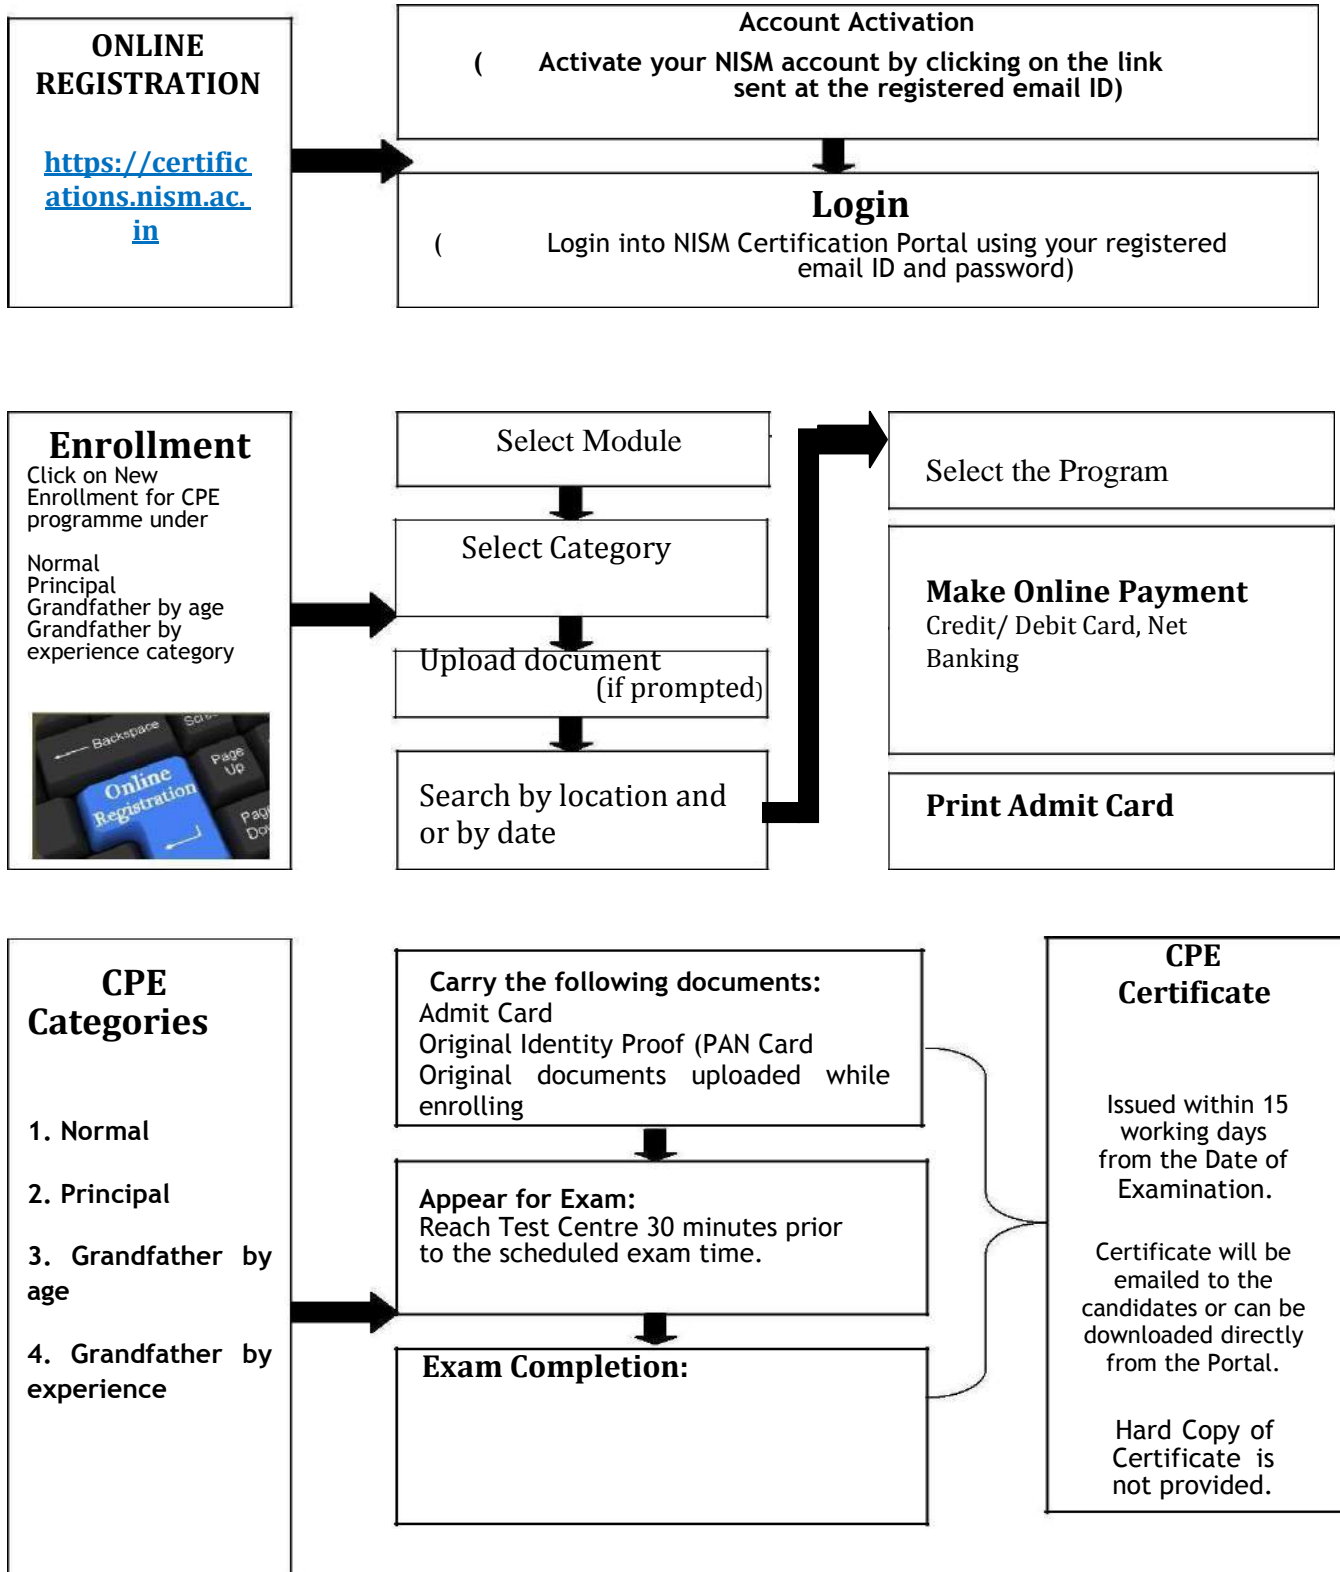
ONLINE REGISTRATION

https://certifications.nism.ac.in

Account Activation

( Activate your NISM account by clicking on the link sent at the registered email ID)

Login

( Login into NISM Certification Portal using your registered email ID and password)

Enrollment
Click on New Enrollment for CPE programme under

Normal
Principal
Grandfather by age
Grandfather by experience category

Backspace
Scr
Page Up
Online Registration
Pag Do

Select Module

Select Category

Upload document (if prompted)

Search by location and or by date

Select the Program

Make Online Payment
Credit/ Debit Card, Net Banking

Print Admit Card

CPE Categories

1. Normal

2. Principal

3. Grandfather by age

4. Grandfather by experience

Carry the following documents:
Admit Card
Original Identity Proof (PAN Card
Original documents uploaded while enrolling

Appear for Exam:
Reach Test Centre 30 minutes prior to the scheduled exam time.

Exam Completion:

CPE Certificate

Issued within 15 working days from the Date of Examination.

Certificate will be emailed to the candidates or can be downloaded directly from the Portal.

Hard Copy of Certificate is not provided.